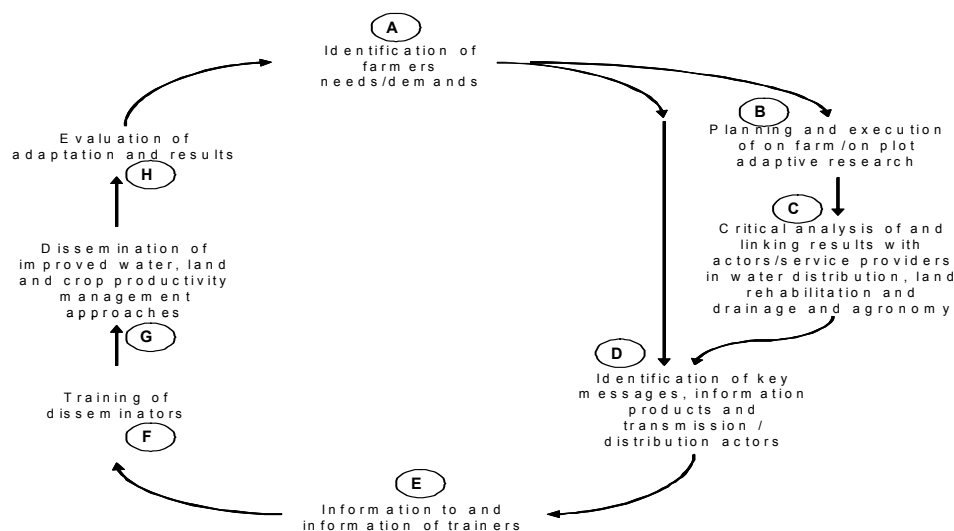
A
Identification of farmers needs/demands

B
Planning and execution of on farm/on plot adaptive research

C
Critical analysis of and linking results with actors/service providers in water distribution, land rehabilitation and drainage and agronomy

D
Identification of key messages, information products and transmission / distribution actors

E
Information to and information of trainers

Training of disseminators
F

Dissemination of improved water, land and crop productivity management approaches
G

Evaluation of adaptation and results
H